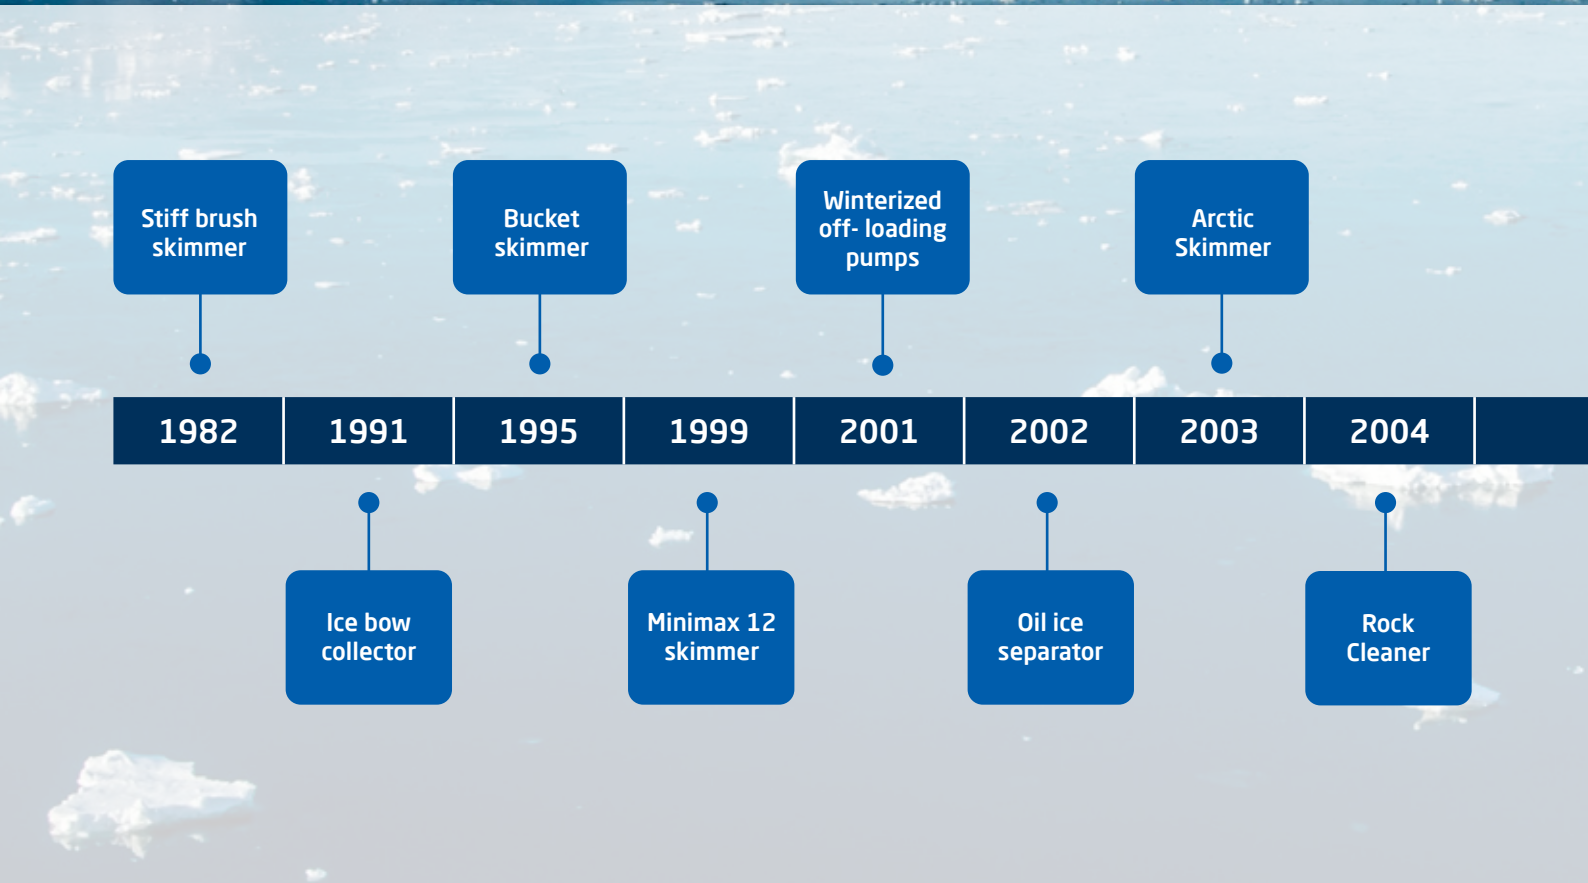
Stiff brush skimmer

Bucket skimmer

Winterized off- loading pumps

Arctic Skimmer

| 1982 | 1991 | 1995 | 1999 | 2001 | 2002 | 2003 | 2004 |
|---|---|---|---|---|---|---|---|

Ice bow collector

Minimax 12 skimmer

Oil ice separator

Rock Cleaner